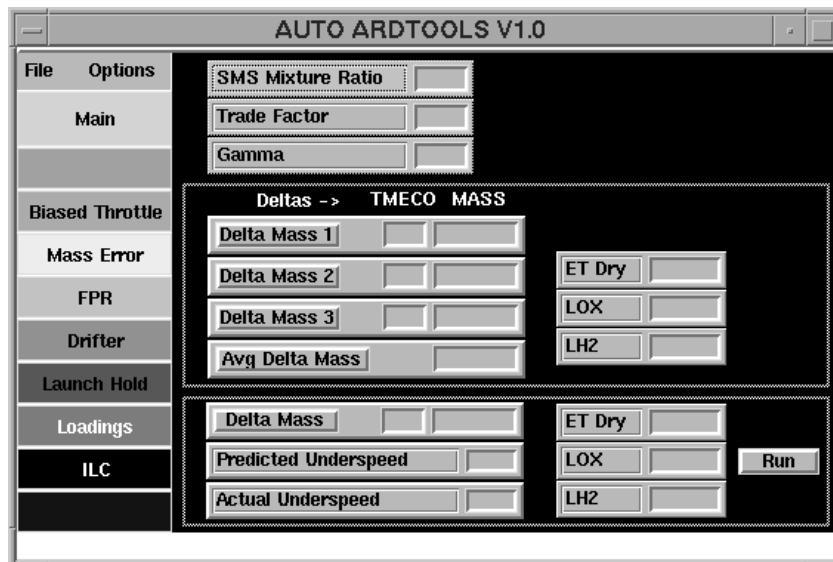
AUTO ARDTOOLS V1.0

File Options

Main

Biased Throttle

Mass Error

FPR

Drifter

Launch Hold

Loadings

ILC

SMS Mixture Ratio

Trade Factor

Gamma

Deltas -> TMECO MASS

Delta Mass 1

Delta Mass 2

Delta Mass 3

Avg Delta Mass

ET Dry

LOX

LH2

Delta Mass

Predicted Underspeed

Actual Underspeed

ET Dry

LOX

LH2

Run